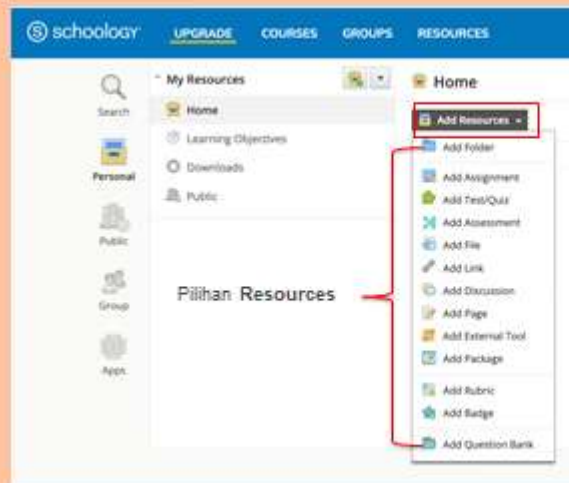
schoology UPGRADE COURSES GROUPS RESOURCES

Search
Personal
Public
Group
Apps

My Resources
Home
Learning Objectives
Downloads
Public

Home
Add Resources
Add Folder
Add Assignment
Add Test/Quiz
Add Assessment
Add File
Add Link
Add Discussion
Add Page
Add External Tool
Add Package
Add Rubric
Add Badge
Add Question Bank

Pilihan Resources